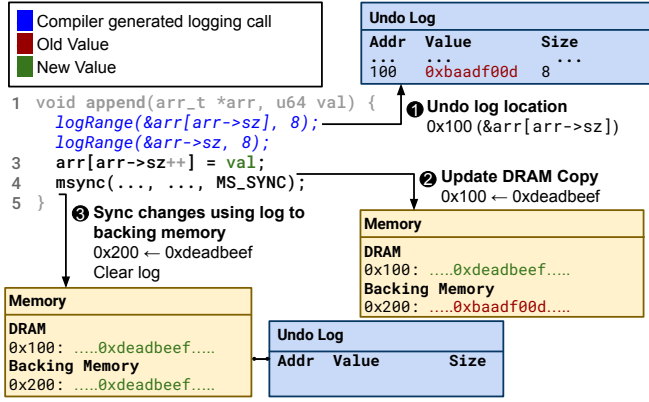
Compiler generated logging call
Old Value
New Value

Undo Log

| Addr | Value | Size |
|---|---|---|
| ... | ... | ... |
| 100 | 0xbaadf00d | 8 |

1 void append(arr_t *arr, u64 val) {
logRange(&arr[arr->sz], 8);
logRange(&arr->sz, 8);
3 arr[arr->sz++] = val;
4 msync(..., ..., MS_SYNC);
5 }

1 Undo log location
0x100 (&arr[arr->sz])

2 Update DRAM Copy
0x100 ← 0xdeadbeef

3 Sync changes using log to backing memory
0x200 ← 0xdeadbeef
Clear log

Memory
DRAM
0x100: .....0xdeadbeef.....
Backing Memory
0x200: .....0xbaadf00d.....

Memory
DRAM
0x100: .....0xdeadbeef.....
Backing Memory
0x200: .....0xdeadbeef.....

Undo Log

| Addr | Value | Size |
|---|---|---|